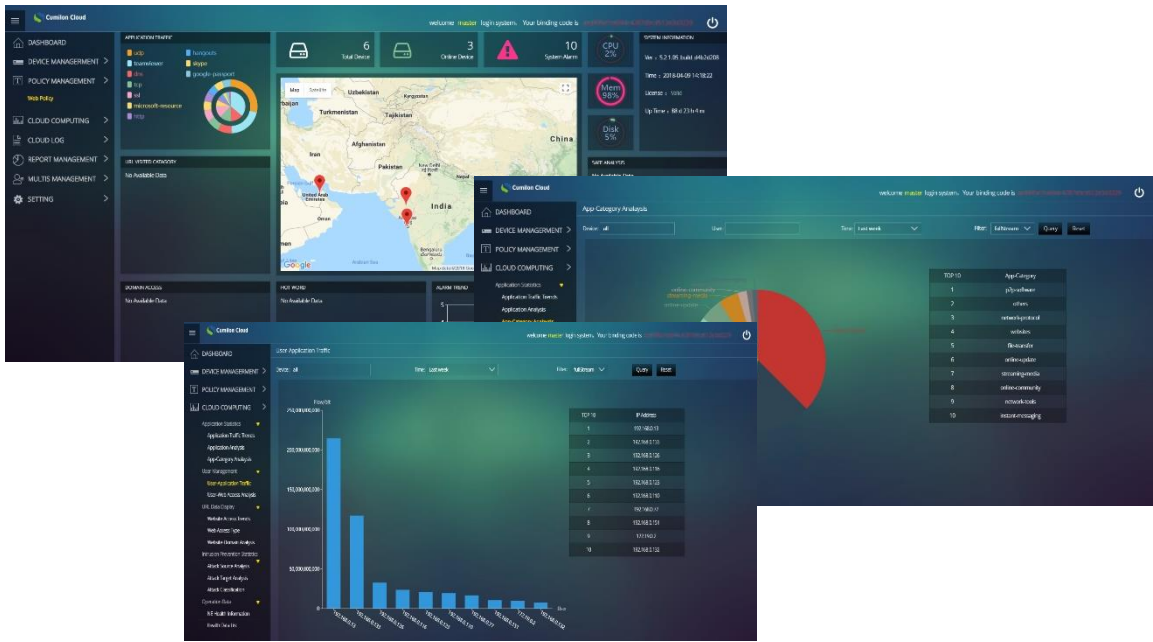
Comlion Cloud
welcome master login system. Your binding code is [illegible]

DASHBOARD
DEVICE MANAGEMENT
POLICY MANAGEMENT
Web Policy
CLOUD COMPUTING
CLOUD LOG
REPORT MANAGEMENT
MULTIS MANAGEMENT
SETTING

APPLICATION TRAFFIC
udp
hangouts
teamviewer
skype
dns
google-passport
ftp
ssl
microsoft-resource
http

6 Total Device
3 Online Device
10 System Alarm
CPU 2%
Mem 98%
Disk 5%

SYSTEM INFORMATION
Ver. : 5.2.1.05 build a4b2e208
Time : 2018-04-09 14:18:22
License : Valid
Up Time : 68 d 23 h 4 m

Map Satellite
Uzbekistan
Kyrgyzstan
Turkmenistan
Tajikistan
Afghanistan
Iran
Pakistan
China
United Arab Emirates
Oman
India
Arabian Sea

URL VISITED CATEGORY
No Available Data
SAFE ANALYSIS
No Available Data
DOMAIN ACCESS
No Available Data
HOT WORD
No Available Data
ALARM TREND

Comlion Cloud
welcome master login system. Your binding code is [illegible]
DASHBOARD
DEVICE MANAGEMENT
POLICY MANAGEMENT
CLOUD COMPUTING
Application Statistics
Application Traffic Trends
Application Analysis
App-Category Analysis
App-Category Analysis
Device: all
User:
Time: Last week
Filter: fullstream
Query
Reset

| TOP 10 | App-Category |
|---|---|
| 1 | p2p-software |
| 2 | others |
| 3 | network-protocol |
| 4 | websites |
| 5 | file-transfer |
| 6 | online-update |
| 7 | streaming-media |
| 8 | online-community |
| 9 | network-tools |
| 10 | instant-messaging |

Comlion Cloud
welcome master login system. Your binding code is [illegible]
DASHBOARD
DEVICE MANAGEMENT
POLICY MANAGEMENT
CLOUD COMPUTING
Application Statistics
Application Traffic Trends
Application Analysis
App-Category Analysis
User Management
User Application Traffic
User Web Access Analysis
URL Data Display
Website Access Trends
Web Access Type
Website Domain Analysis
Intrusion Prevention Statistics
Attack Source Analysis
Attack Target Analysis
Attack Classification
Operation Data
NT Health Information
Health Statistic
User Application Traffic
Device: all
Time: Last week
Filter: fullstream
Query
Reset
Flow(B)
250,000,000,000
200,000,000,000
150,000,000,000
100,000,000,000
50,000,000,000
0
User

| TOP 10 | IP Address |
|---|---|
| 1 | 192.168.0.13 |
| 2 | 192.168.0.133 |
| 3 | 192.168.0.106 |
| 4 | 192.168.0.116 |
| 5 | 192.168.0.123 |
| 6 | 192.168.0.110 |
| 7 | 192.168.0.17 |
| 8 | 192.168.0.151 |
| 9 | 172.16.0.2 |
| 10 | 192.168.0.152 |